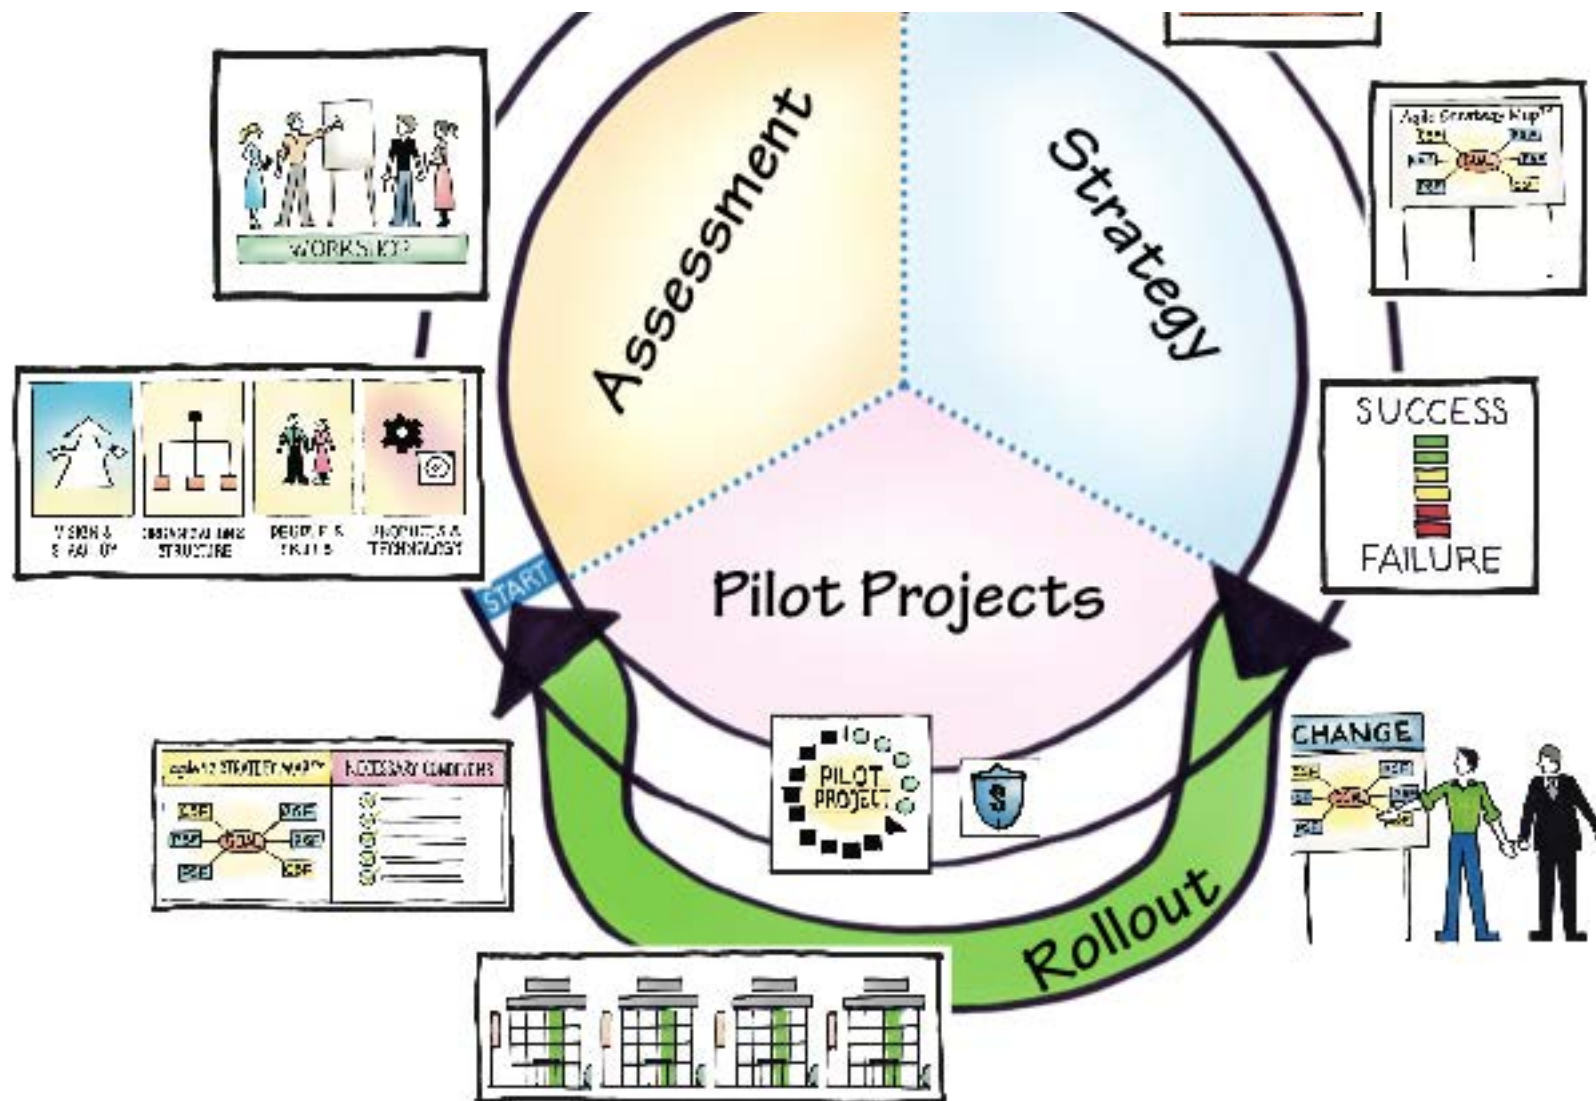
WORKSHOP

Assessment

Strategy

Agile Strategy Map™

VISION & STRATEGY

ORGANIZATIONAL STRUCTURE

PEOPLE & SKILLS

PRODUCTS & TECHNOLOGY

SUCCESS

FAILURE

START

Pilot Projects

agile STRATEGY MAP™

NECESSARY CONDITIONS

GOAL

PILOT PROJECT

$

CHANGE

Rollout